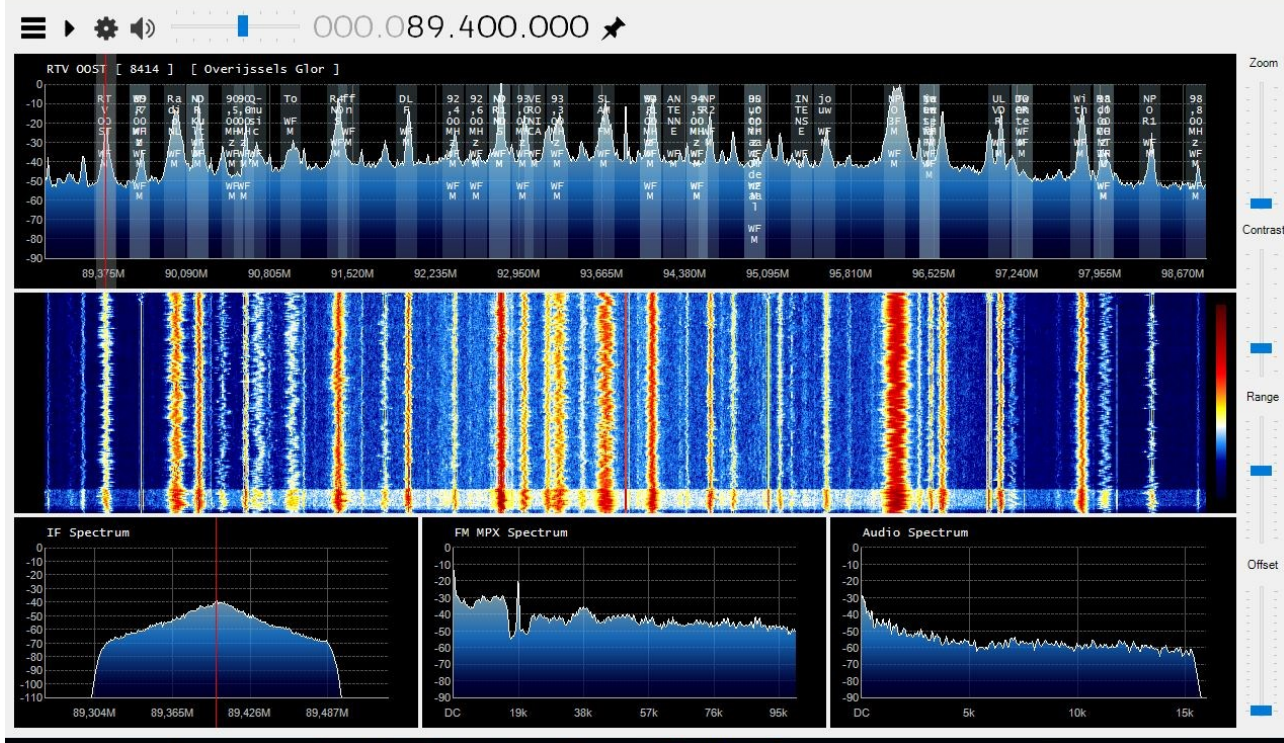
000.089.400.000

RTV OOST [ 8414 ] [ Overijssels Glor ]

0
-10
-20
-30
-40
-50
-60
-70
-80
-90

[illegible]

89,375M 90,090M 90,805M 91,520M 92,235M 92,950M 93,665M 94,380M 95,095M 95,810M 96,525M 97,240M 97,955M 98,670M

Zoom
Contrast
Range
Offset

IF Spectrum
0
-10
-20
-30
-40
-50
-60
-70
-80
-90
-100
-110
89,304M 89,365M 89,426M 89,487M

FM MPX Spectrum
0
-10
-20
-30
-40
-50
-60
-70
-80
-90
DC 19k 38k 57k 76k 95k

Audio Spectrum
0
-10
-20
-30
-40
-50
-60
-70
-80
-90
DC 5k 10k 15k